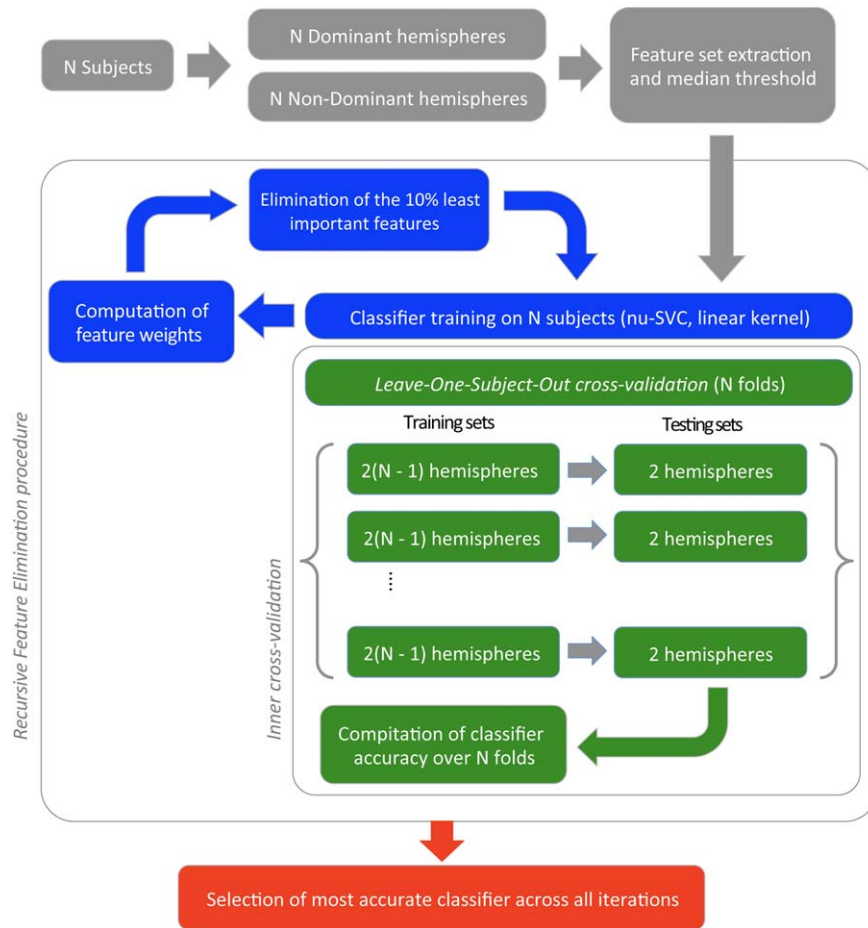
N Subjects

N Dominant hemispheres

N Non-Dominant hemispheres

Feature set extraction and median threshold

Recursive Feature Elimination procedure

Elimination of the 10% least important features

Computation of feature weights

Classifier training on N subjects (nu-SVC, linear kernel)

Inner cross-validation

Leave-One-Subject-Out cross-validation (N folds)

Training sets

Testing sets

2(N - 1) hemispheres

2 hemispheres

2(N - 1) hemispheres

2 hemispheres

⋮

2(N - 1) hemispheres

2 hemispheres

Compitation of classifier accuracy over N folds

Selection of most accurate classifier across all iterations